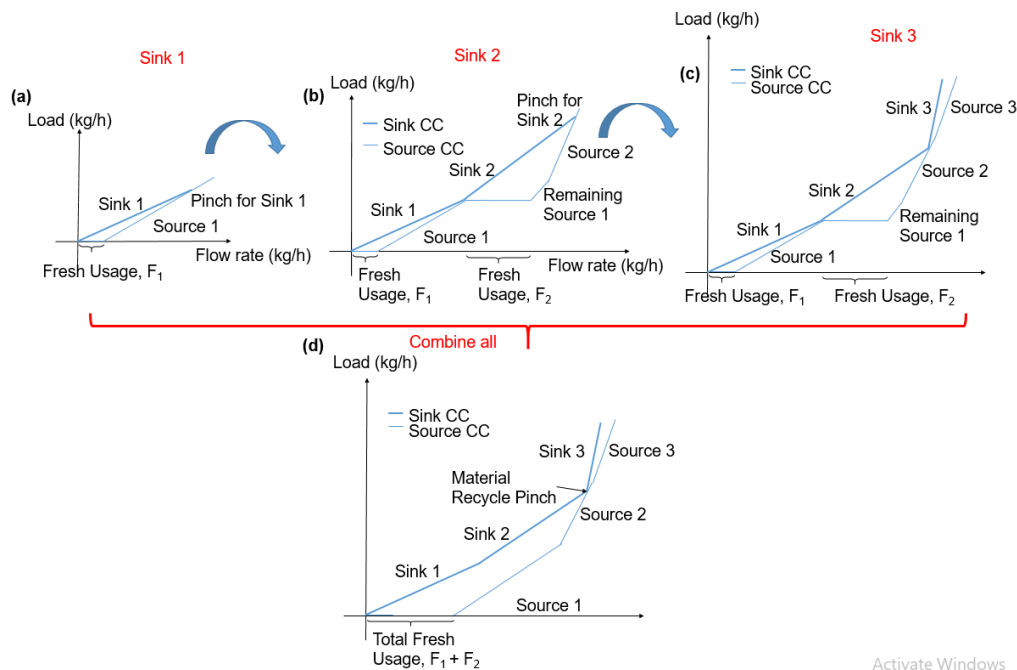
Sink 1

(a)

Load (kg/h)

Sink 1

Pinch for Sink 1

Source 1

Flow rate (kg/h)

Fresh Usage, $F_1$

Sink 2

(b)

Load (kg/h)

Sink CC

Source CC

Pinch for Sink 2

Sink 2

Source 2

Sink 1

Remaining Source 1

Source 1

Fresh Usage, $F_1$

Fresh Usage, $F_2$

Flow rate (kg/h)

Load (kg/h)

Sink 3

(c)

Sink CC

Source CC

Sink 3

Source 3

Source 2

Sink 2

Sink 1

Remaining Source 1

Source 1

Fresh Usage, $F_1$

Fresh Usage, $F_2$

Combine all

(d)

Load (kg/h)

Sink CC

Source CC

Sink 3

Source 3

Material Recycle Pinch

Source 2

Sink 2

Sink 1

Source 1

Total Fresh Usage, $F_1 + F_2$

Activate Windows